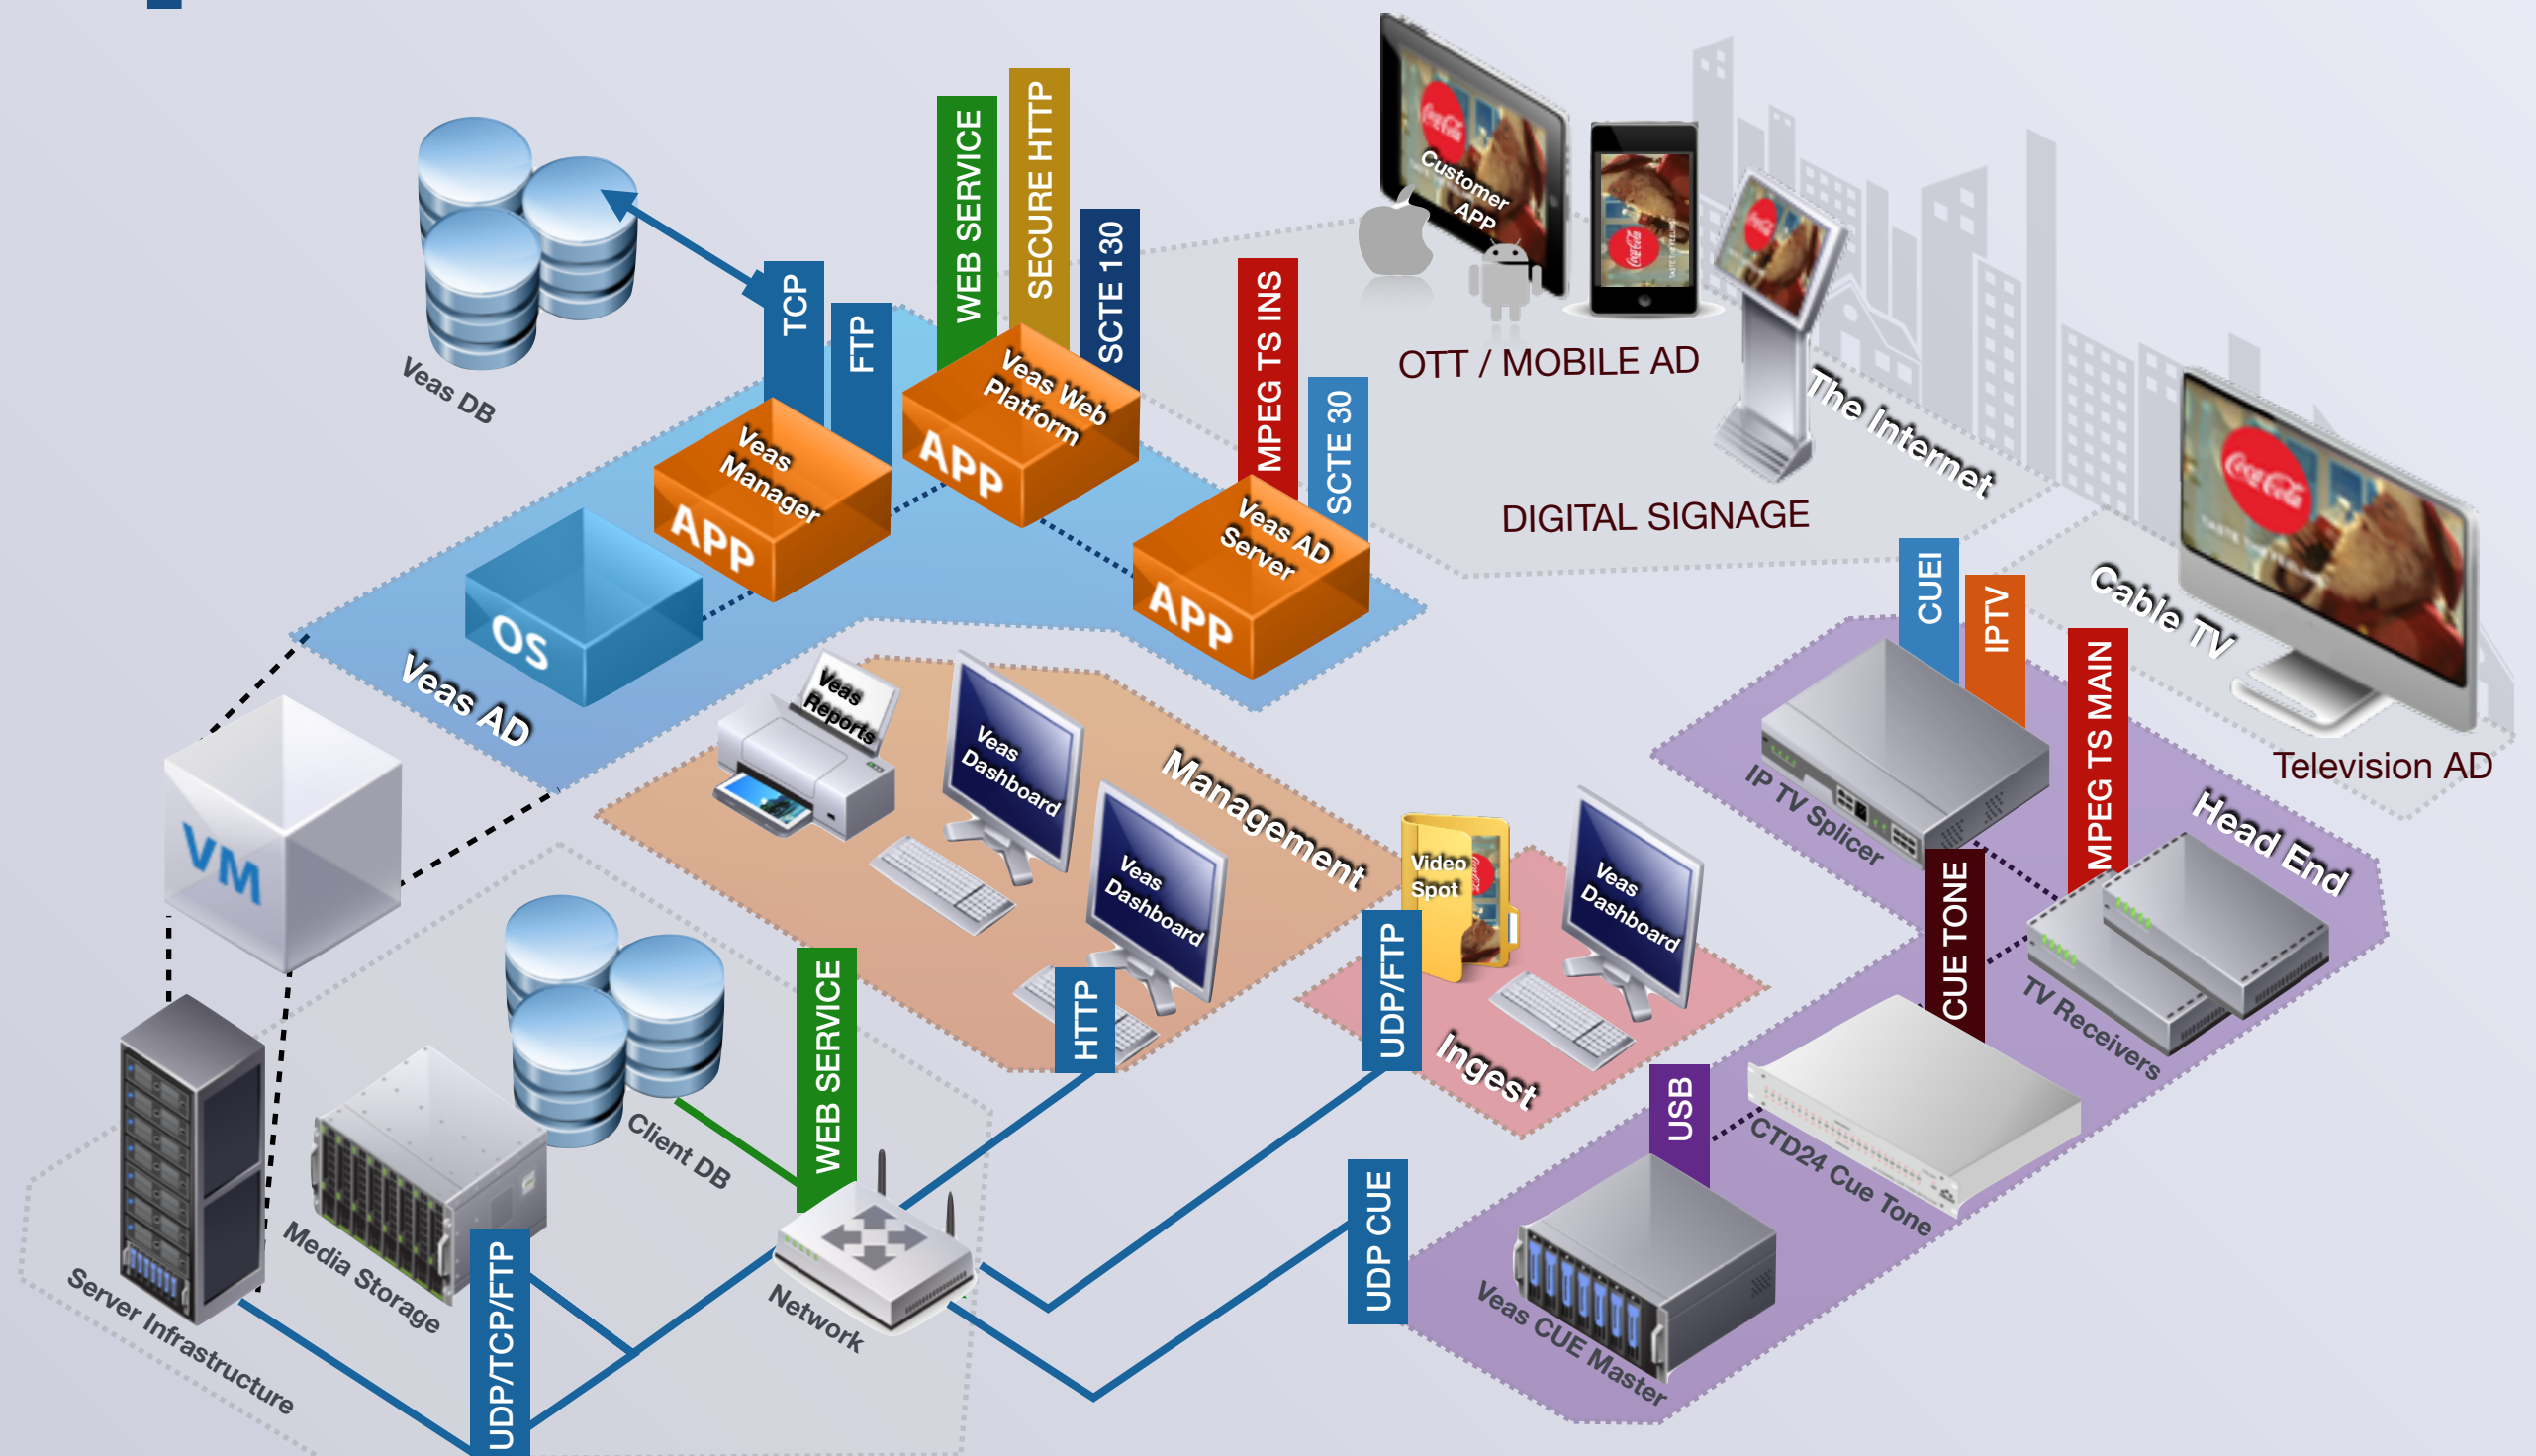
Veas DB

TCP

FTP

WEB SERVICE

SECURE HTTP

SCTE 130

MPEG TS INS

SCTE 30

Veas Manager APP

Veas Web Platform APP

Veas AD Server APP

OS

Veas AD

Customer APP

OTT / MOBILE AD

The Internet

DIGITAL SIGNAGE

Cable TV

Television AD

CUEI

IPTV

MPEG TS MAIN

IP TV Splicer

Head End

CUE TONE

TV Receivers

VM

Veas Reports

Veas Dashboard

Veas Dashboard

Management

Video Spot

Veas Dashboard

UDP/FTP

Ingest

HTTP

WEB SERVICE

Client DB

USB

CTD24 Cue Tone

UDP CUE

Veas CUE Master

Server Infrastructure

Media Storage

UDP/TCP/FTP

Network